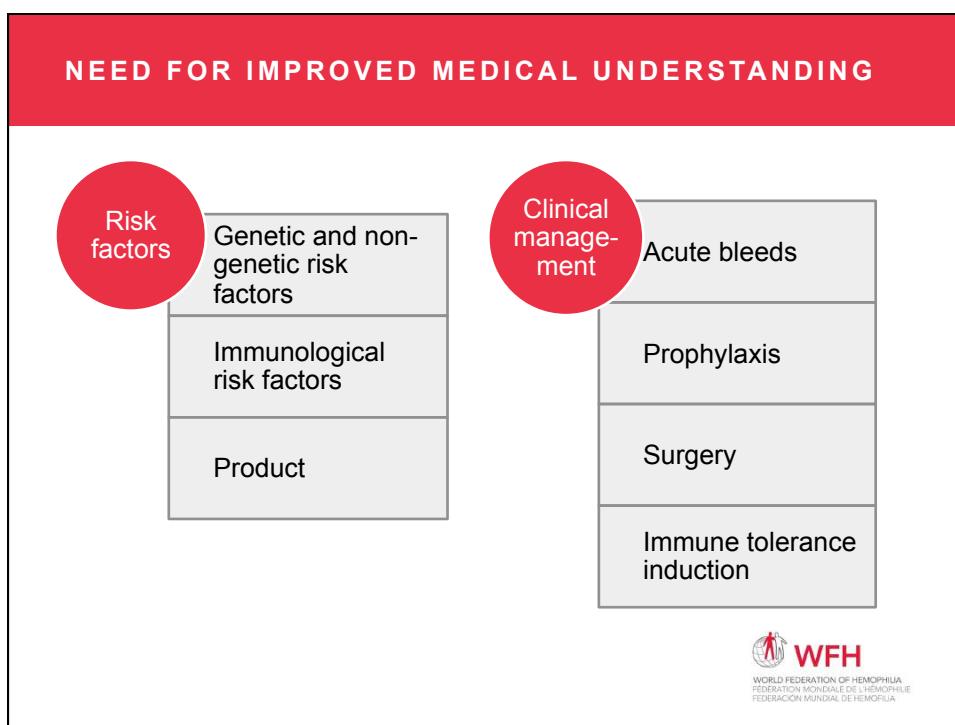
NEED FOR IMPROVED MEDICAL UNDERSTANDING

Risk factors

Genetic and non-genetic risk factors

Immunological risk factors

Product

Clinical manage-ment

Acute bleeds

Prophylaxis

Surgery

Immune tolerance induction

WFH
WORLD FEDERATION OF HEMOPHILIA
FÉDÉRATION MONDIALE DE L'HÉMOPHILIE
FEDERACIÓN MUNDIAL DE HEMOFILIA